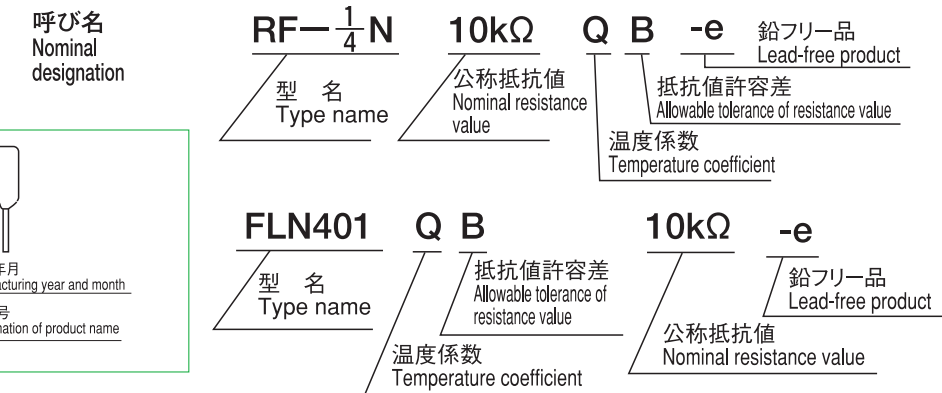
呼び名
Nominal designation

RF$-\frac{1}{4}$N 10kΩ Q B -e

鉛フリー品
Lead-free product

型 名
Type name

公称抵抗値
Nominal resistance value

抵抗値許容差
Allowable tolerance of resistance value

温度係数
Temperature coefficient

年月
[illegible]cturing year and month

号
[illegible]nation of product name

FLN401 Q B 10kΩ -e

型 名
Type name

抵抗値許容差
Allowable tolerance of resistance value

鉛フリー品
Lead-free product

公称抵抗値
Nominal resistance value

温度係数
Temperature coefficient